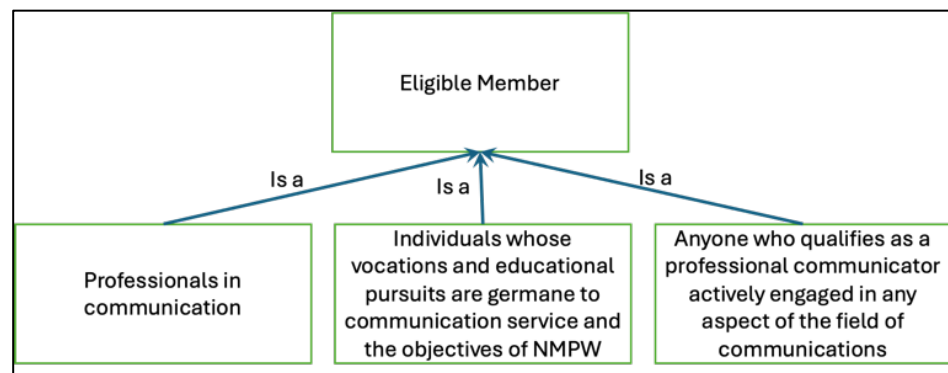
Eligible Member

Is a

Is a

Is a

Professionals in communication

Individuals whose vocations and educational pursuits are germane to communication service and the objectives of NMPW

Anyone who qualifies as a professional communicator actively engaged in any aspect of the field of communications